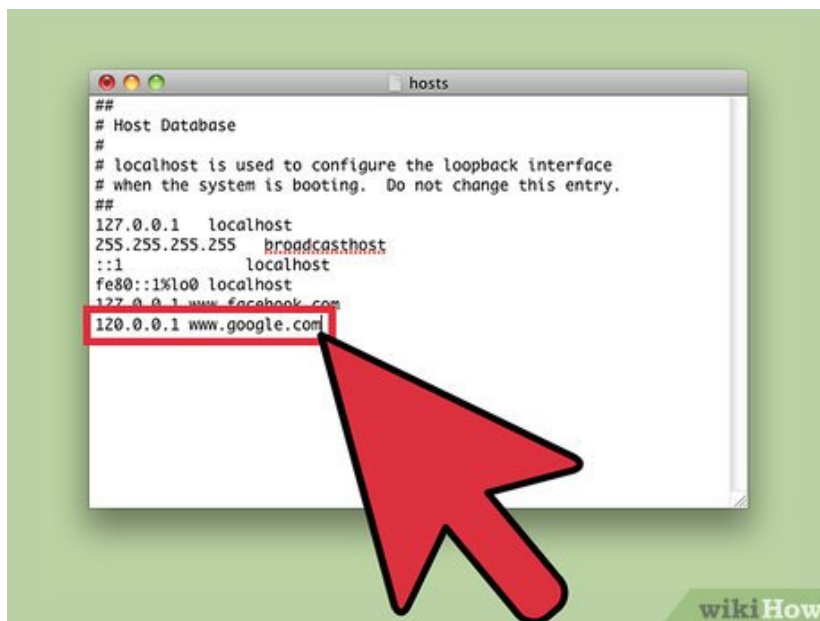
hosts

##
# Host Database
#
# localhost is used to configure the loopback interface
# when the system is booting.  Do not change this entry.
##
127.0.0.1   localhost
255.255.255.255   broadcasthost
::1   localhost
fe80::1%lo0 localhost
127.0.0.1 www.facebook.com
120.0.0.1 www.google.com

wikiHow